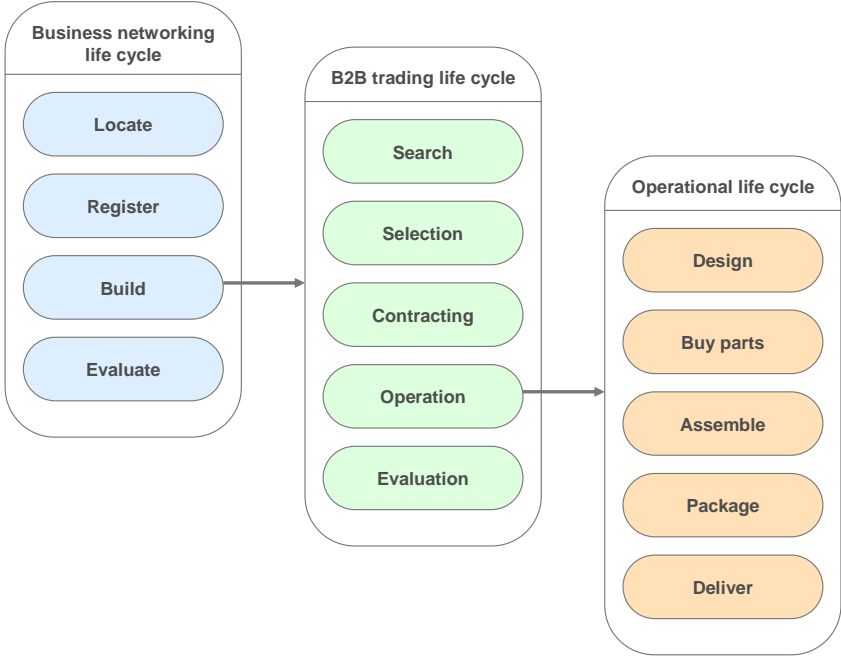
Business networking life cycle

Locate

Register

Build

Evaluate

B2B trading life cycle

Search

Selection

Contracting

Operation

Evaluation

Operational life cycle

Design

Buy parts

Assemble

Package

Deliver